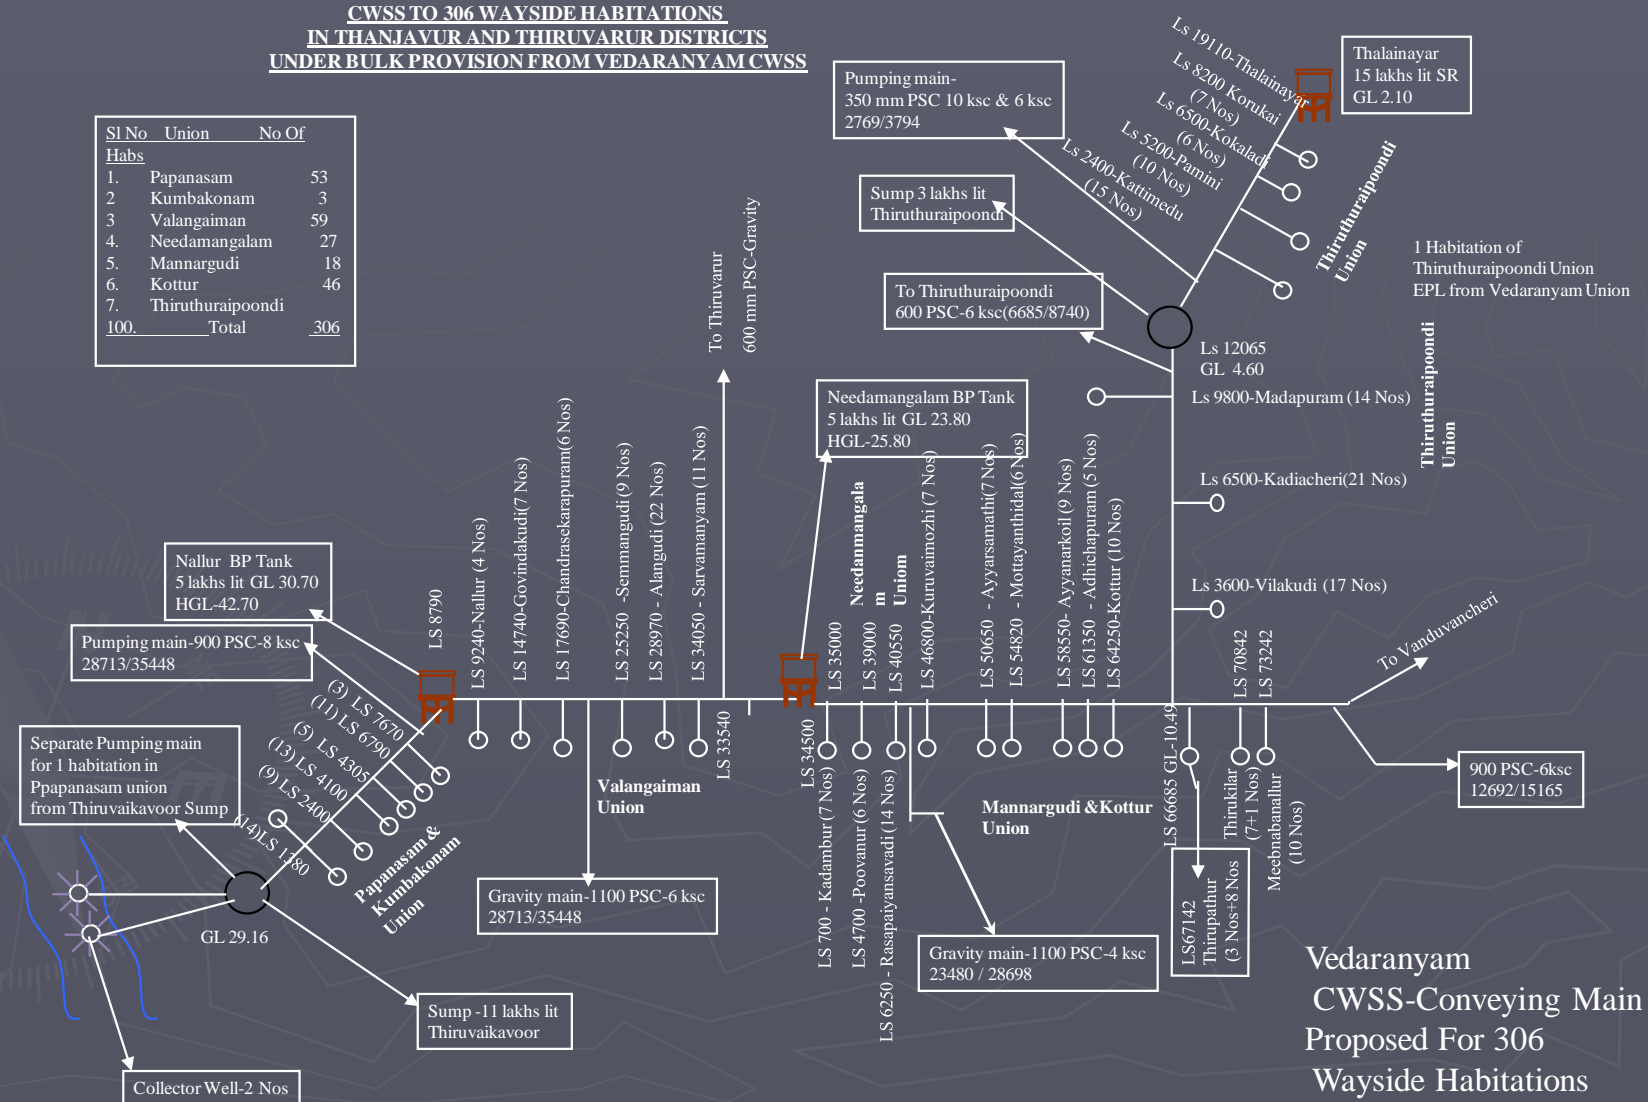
CWSS TO 306 WAYSIDE HABITATIONS
IN THANJAVUR AND THIRUVARUR DISTRICTS
UNDER BULK PROVISION FROM VEDARANYAM CWSS

| Sl No | Union | No Of Habs |
|---|---|---|
| 1. | Papanasam | 53 |
| 2 | Kumbakonam | 3 |
| 3 | Valangaiman | 59 |
| 4. | Needamangalam | 27 |
| 5. | Mannargudi | 18 |
| 6. | Kottur | 46 |
| 7. | Thiruthuraipoondi | |
| 100. | Total | 306 |

Pumping main- 350 mm PSC 10 ksc & 6 ksc 2769/3794

Thalainayar 15 lakhs lit SR GL 2.10

Ls 19110-Thalainayar
Ls 8200 Korukai (7 Nos)
Ls 6500-Kokaladi (6 Nos)
Ls 5200-Pamini (10 Nos)
Ls 2400-Kattimedu (15 Nos)

Sump 3 lakhs lit Thiruthuraipoondi

Thiruthuraipoondi Union

1 Habitation of Thiruthuraipoondi Union EPL from Vedaranyam Union

To Thiruthuraipoondi 600 PSC-6 ksc(6685/8740)

Ls 12065 GL 4.60

Ls 9800-Madapuram (14 Nos)

Thiruthuraipoondi Union

Ls 6500-Kadiacheri(21 Nos)

Ls 3600-Vilakudi (17 Nos)

To Vanduvancheri

To Thiruvarur 600 mm PSC-Gravity

Needamangalam BP Tank 5 lakhs lit GL 23.80 HGL-25.80

Nallur BP Tank 5 lakhs lit GL 30.70 HGL-42.70

Pumping main-900 PSC-8 ksc 28713/35448

LS 8790
LS 9240-Nallur (4 Nos)
LS 14740-Govindakudi(7 Nos)
LS 17690-Chandrasekarapuram(6 Nos)
LS 25250 -Semmangudi (9 Nos)
LS 28970 - Alangudi (22 Nos)
LS 34050 - Sarvamanyam (11 Nos)
LS 33540

Needamangala m Union
LS 35000
LS 39000
LS 40550
LS 46800-Kuruvaimozhi (7 Nos)
LS 50650 - Ayyarsamathi(7 Nos)
LS 54820 - Mottayanthidal(6 Nos)
LS 58550- Ayyanarkoil (9 Nos)
LS 61350 - Adhichapuram (5 Nos)
LS 64250-Kottur (10 Nos)

LS 70842
LS 73242

(3) LS 7670
(11) LS 6790
(5) LS 4305
(13) LS 4100
(9) LS 2400
(14)LS 1380

Separate Pumping main for 1 habitation in Ppapanasam union from Thiruvaikavoor Sump

Papanasam & Kumbakonam Union

Valangaiman Union

LS 34500
LS 700 - Kadambur (7 Nos)
LS 4700 -Poovanur (6 Nos)
LS 6250 - Rasapaiyansavadi (14 Nos)

Mannargudi &Kottur Union

LS 66685 GL-10.49

LS67142 Thirupathur (3 Nos+8 Nos

Thirukilar (7+1 Nos)
Meebnabanallur (10 Nos)

900 PSC-6ksc 12692/15165

GL 29.16

Gravity main-1100 PSC-6 ksc 28713/35448

Gravity main-1100 PSC-4 ksc 23480 / 28698

Sump -11 lakhs lit Thiruvaikavoor

Collector Well-2 Nos

Vedaranyam
CWSS-Conveying Main
Proposed For 306
Wayside Habitations